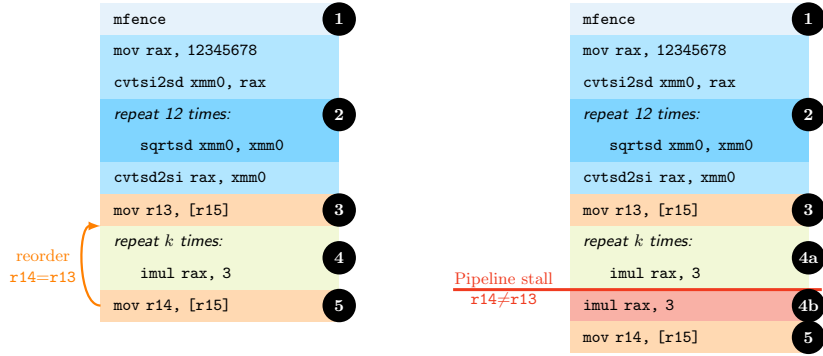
mfence 1
mov rax, 12345678
cvtsi2sd xmm0, rax
repeat 12 times: 2
sqrtsd xmm0, xmm0
cvtsd2si rax, xmm0
mov r13, [r15] 3
repeat $k$ times: 4
imul rax, 3
mov r14, [r15] 5

reorder
r14=r13

mfence 1
mov rax, 12345678
cvtsi2sd xmm0, rax
repeat 12 times: 2
sqrtsd xmm0, xmm0
cvtsd2si rax, xmm0
mov r13, [r15] 3
repeat $k$ times: 4a
imul rax, 3
imul rax, 3 4b
mov r14, [r15] 5

Pipeline stall
r14≠r13